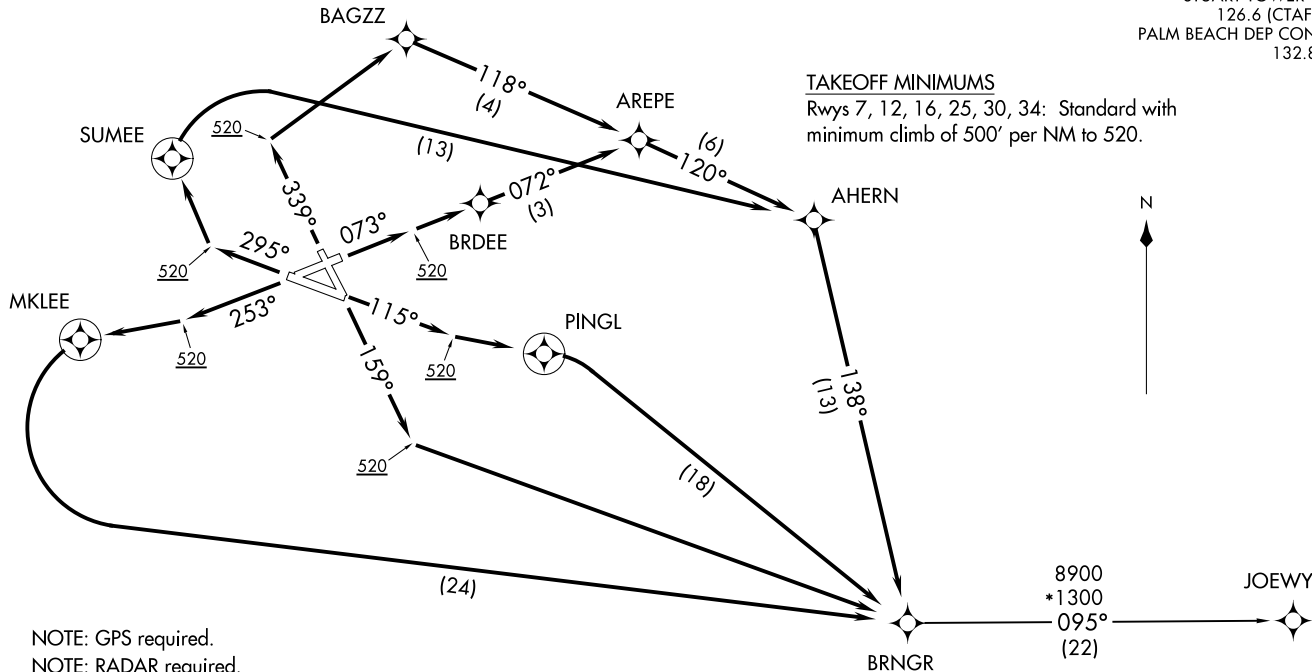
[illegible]TUART TOWER
126.6 (CTAF
PALM BEACH DEP CON
132.8

BAGZZ

118°
(4)

AREPE

TAKEOFF MINIMUMS
Rwys 7, 12, 16, 25, 30, 34: Standard with minimum climb of 500' per NM to 520.

SUMEE

520

(13)

(6)
120°

AHERN

N

339°

072°
(3)

073°

295°

BRDEE

520

520

MKLEE

253°

115°

PINGL

520

520

159°

138°
(13)

520

(18)

(24)

8900
*1300
095°
(22)

JOEWY

NOTE: GPS required.
NOTE: RADAR required.

BRNGR